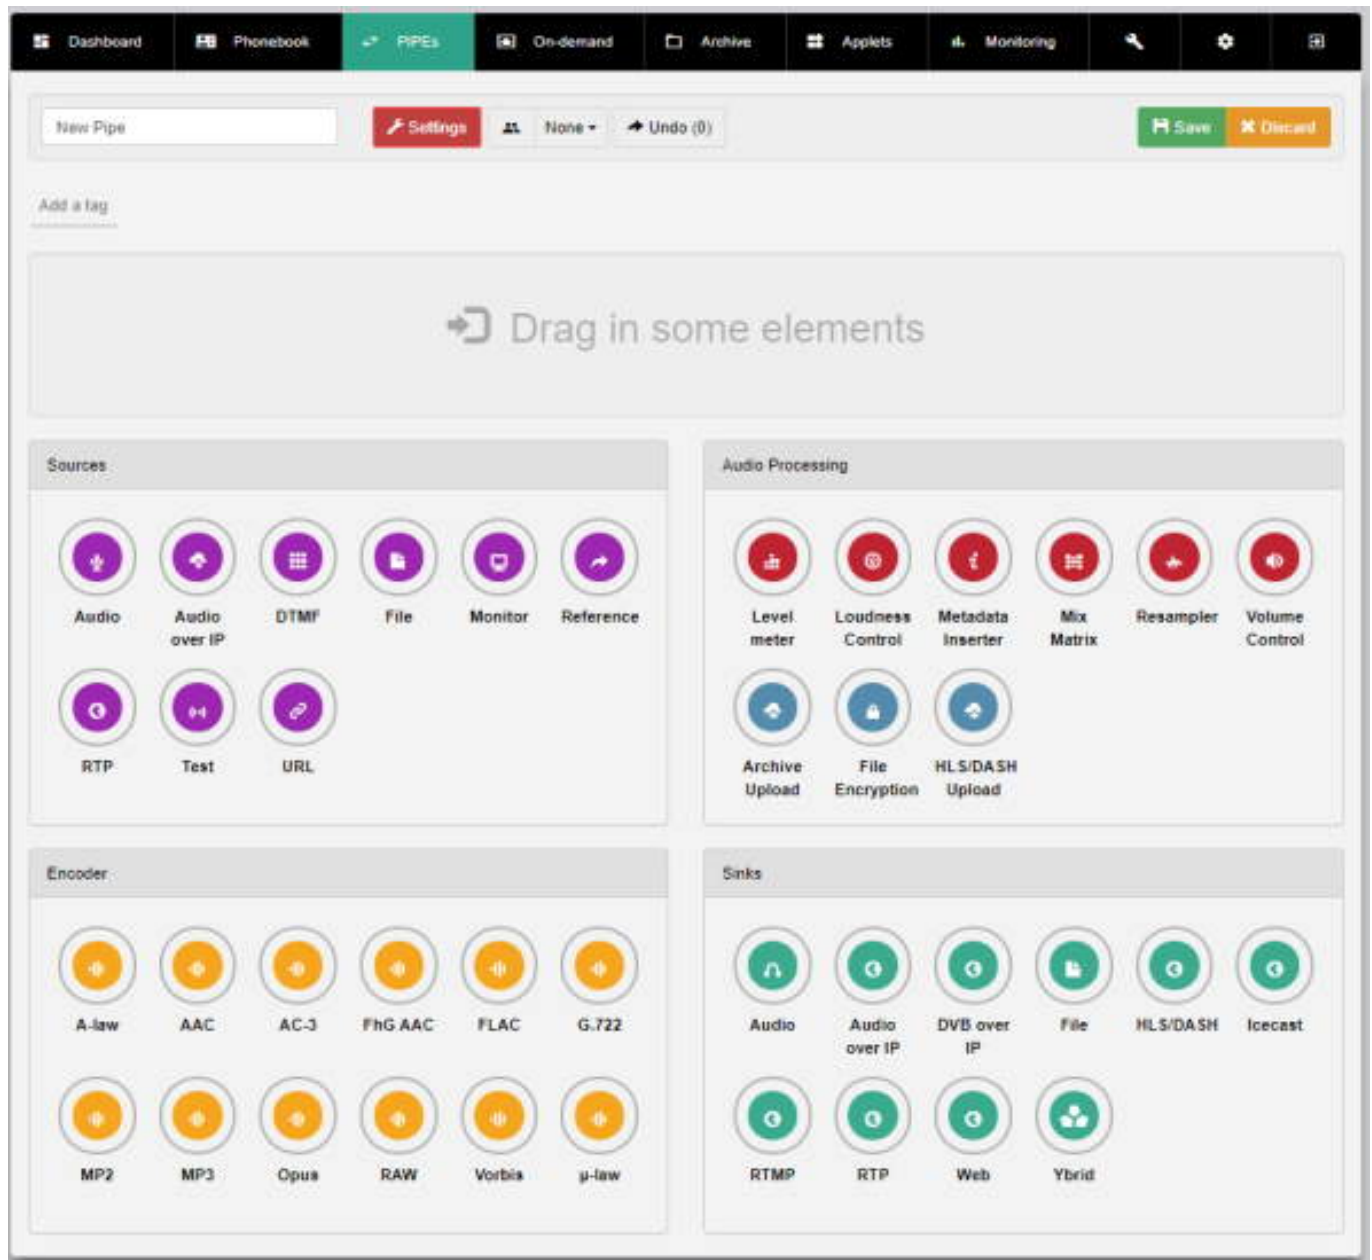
Dashboard Phonebook PIPEs On-demand Archive Applets Monitoring

New Pipe

Settings None Undo (0)

Save Discard

Add a tag

Drag in some elements

Sources

Audio
Audio over IP
DTMF
File
Monitor
Reference
RTP
Test
URL

Audio Processing

Level meter
Loudness Control
Metadata Inserter
Mix Matrix
Resampler
Volume Control
Archive Upload
File Encryption
HLS/DASH Upload

Encoder

A-law
AAC
AC-3
FhG AAC
FLAC
G.722
MP2
MP3
Opus
RAW
Vorbis
µ-law

Sinks

Audio
Audio over IP
DVB over IP
File
HLS/DASH
Icecast
RTMP
RTP
Web
Ybrid